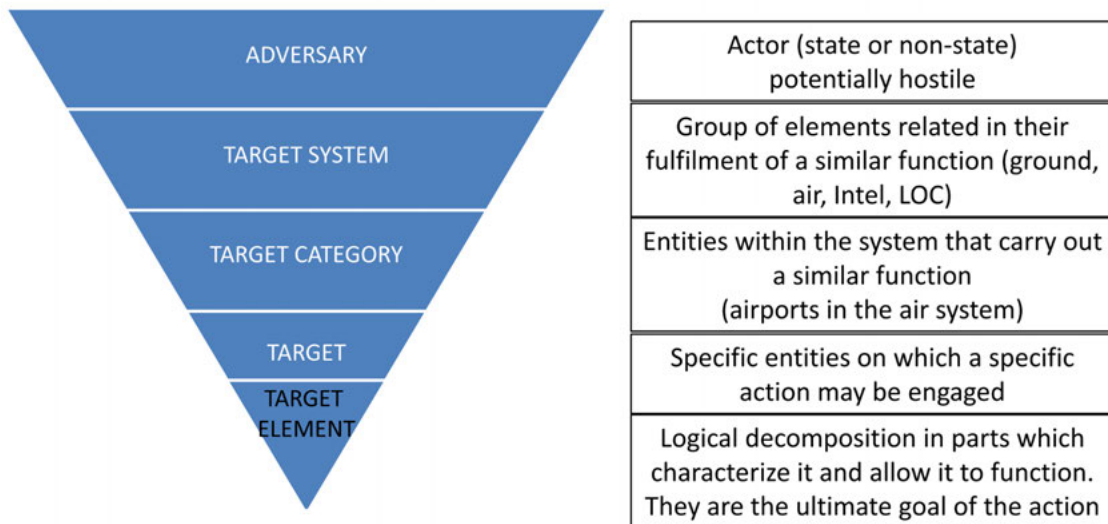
ADVERSARY

TARGET SYSTEM

TARGET CATEGORY

TARGET

TARGET ELEMENT

Actor (state or non-state) potentially hostile

Group of elements related in their fulfilment of a similar function (ground, air, Intel, LOC)

Entities within the system that carry out a similar function (airports in the air system)

Specific entities on which a specific action may be engaged

Logical decomposition in parts which characterize it and allow it to function. They are the ultimate goal of the action